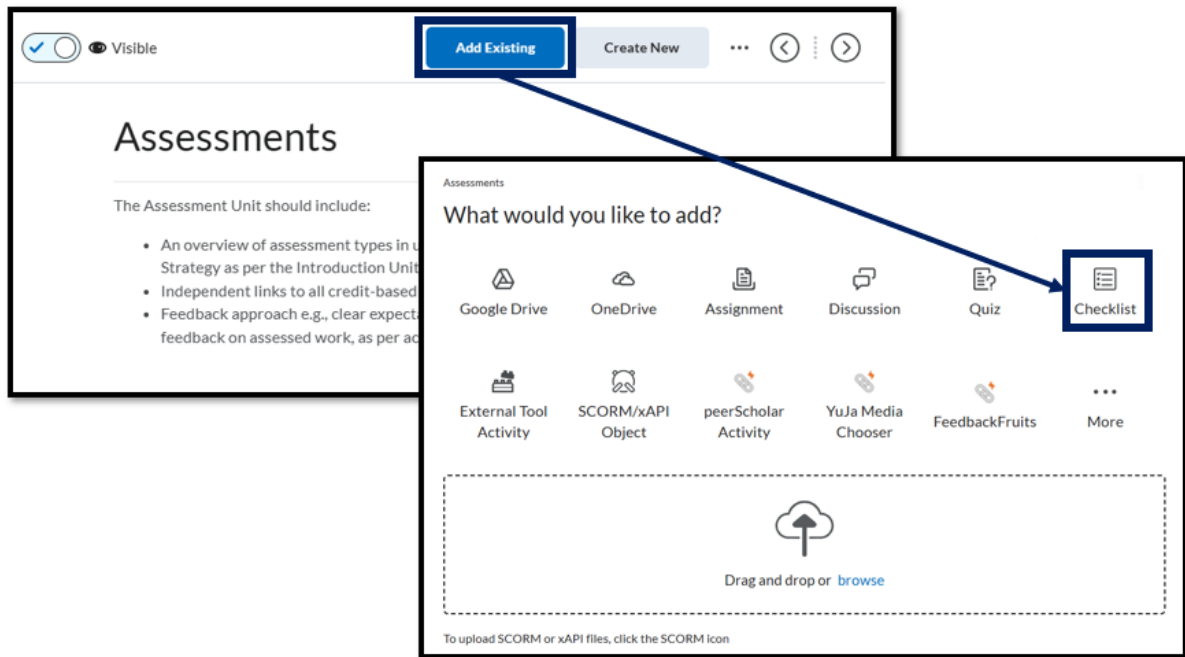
Visible

Add Existing

Create New

Assessments

The Assessment Unit should include:

- An overview of assessment types in u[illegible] Strategy as per the Introduction Unit
- Independent links to all credit-based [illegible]
- Feedback approach e.g., clear expectat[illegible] feedback on assessed work, as per ac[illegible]

Assessments

What would you like to add?

Google Drive

OneDrive

Assignment

Discussion

Quiz

Checklist

External Tool Activity

SCORM/xAPI Object

peerScholar Activity

YuJa Media Chooser

FeedbackFruits

More

Drag and drop or browse

To upload SCORM or xAPI files, click the SCORM icon